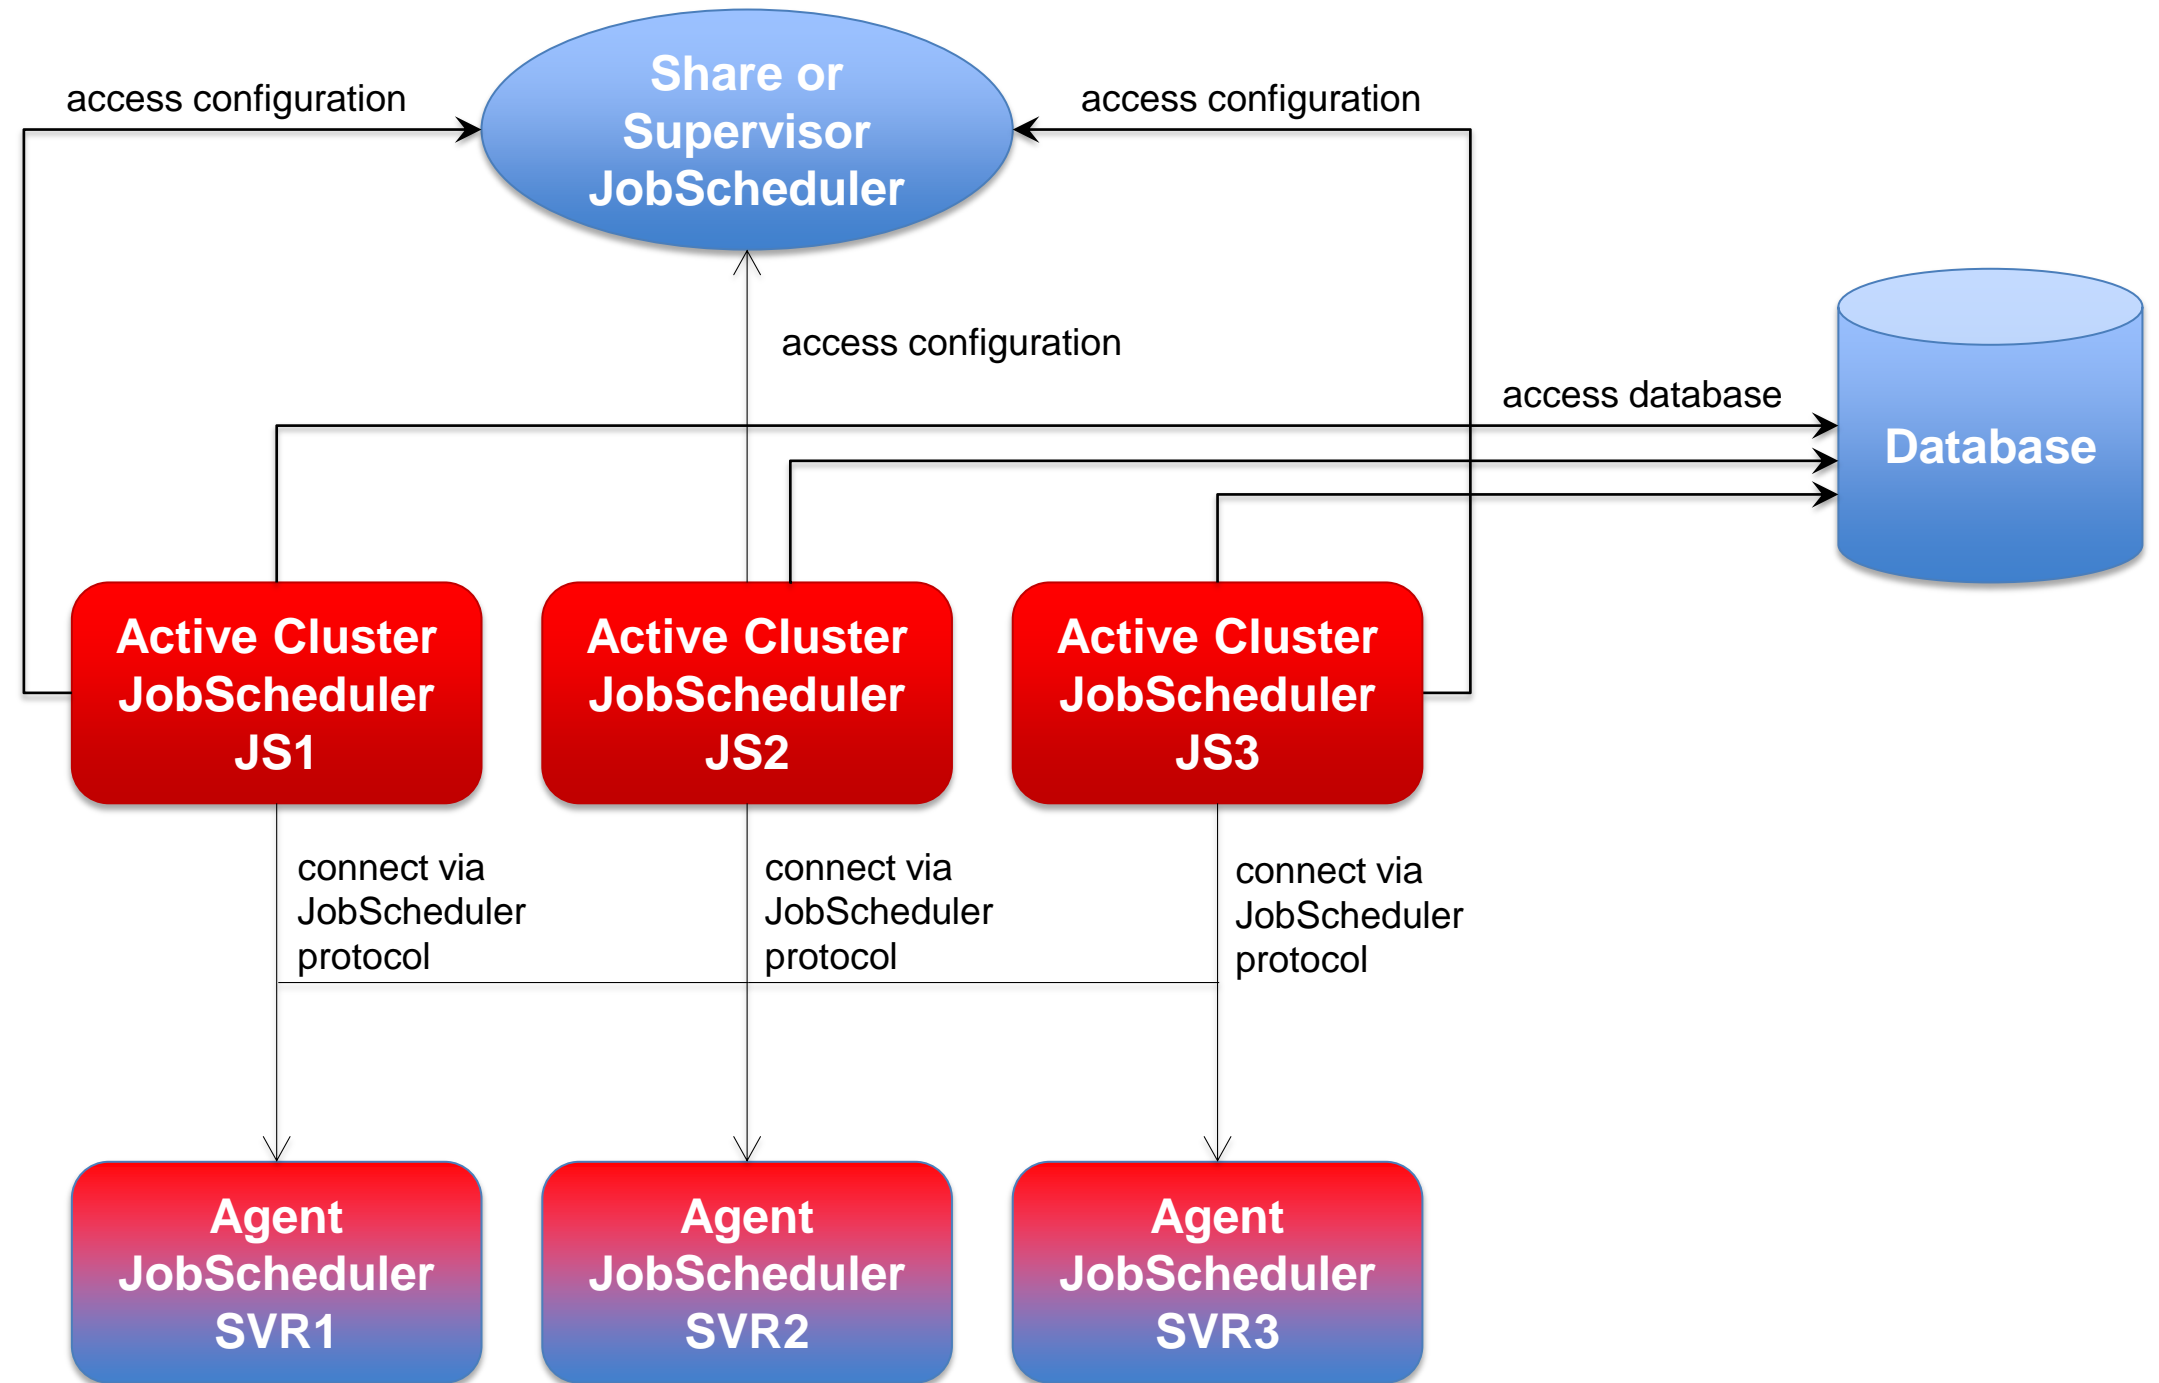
access configuration

Share or Supervisor JobScheduler

access configuration

access configuration

access database

Database

Active Cluster JobScheduler JS1

Active Cluster JobScheduler JS2

Active Cluster JobScheduler JS3

connect via JobScheduler protocol

connect via JobScheduler protocol

connect via JobScheduler protocol

Agent JobScheduler SVR1

Agent JobScheduler SVR2

Agent JobScheduler SVR3